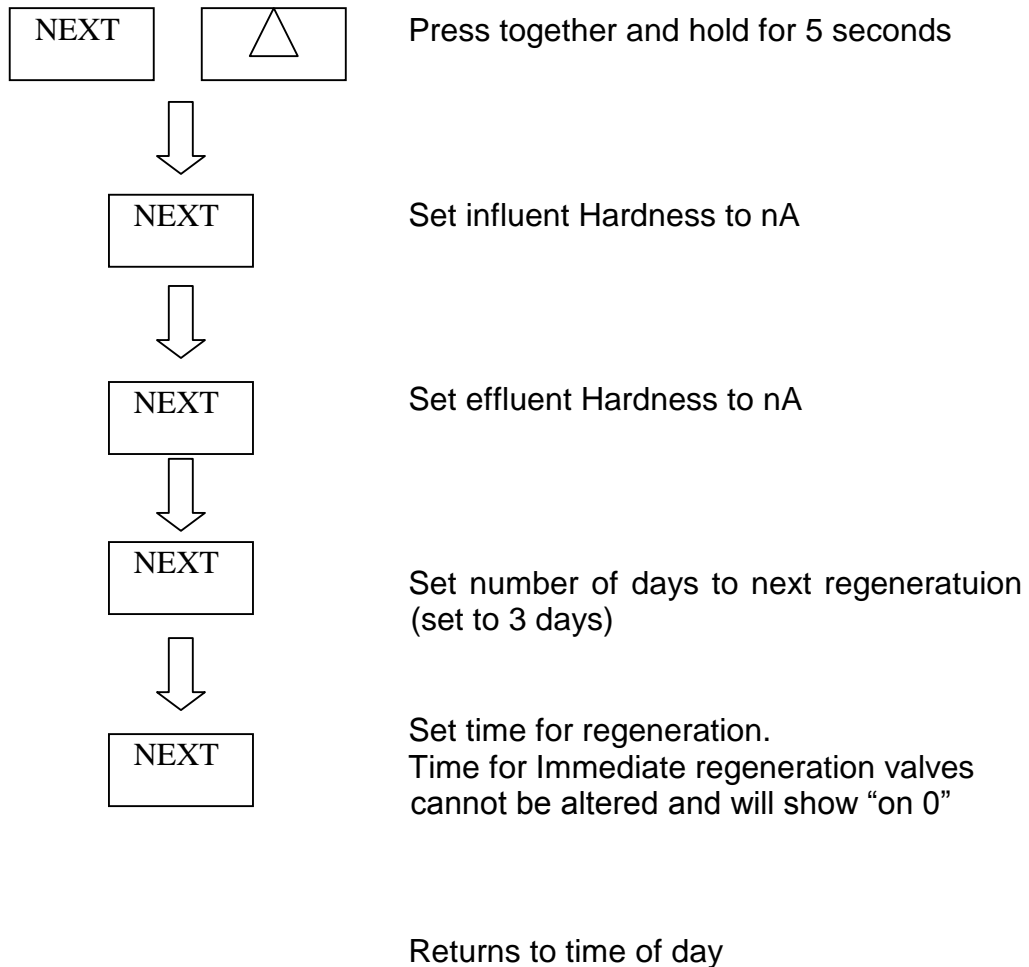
NEXT

Press together and hold for 5 seconds

NEXT

Set influent Hardness to nA

NEXT

Set effluent Hardness to nA

NEXT

Set number of days to next regeneratuion (set to 3 days)

NEXT

Set time for regeneration.
Time for Immediate regeneration valves cannot be altered and will show “on 0”

Returns to time of day